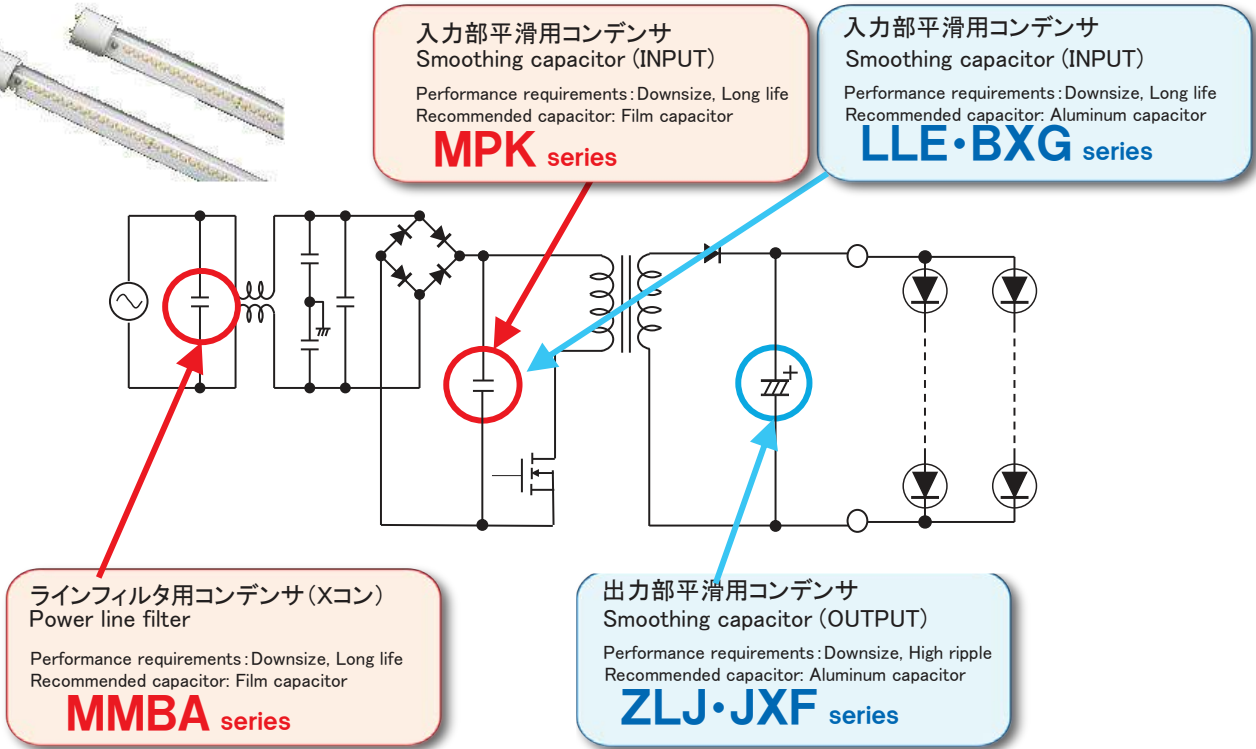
入力部平滑用コンデンサ
Smoothing capacitor (INPUT)

Performance requirements : Downsize, Long life
Recommended capacitor: Film capacitor
MPK series

入力部平滑用コンデンサ
Smoothing capacitor (INPUT)

Performance requirements : Downsize, Long life
Recommended capacitor: Aluminum capacitor
LLE・BXG series

ラインフィルタ用コンデンサ（Xコン）
Power line filter

Performance requirements : Downsize, Long life
Recommended capacitor: Film capacitor
MMBA series

出力部平滑用コンデンサ
Smoothing capacitor (OUTPUT)

Performance requirements : Downsize, High ripple
Recommended capacitor: Aluminum capacitor
ZLJ・JXF series